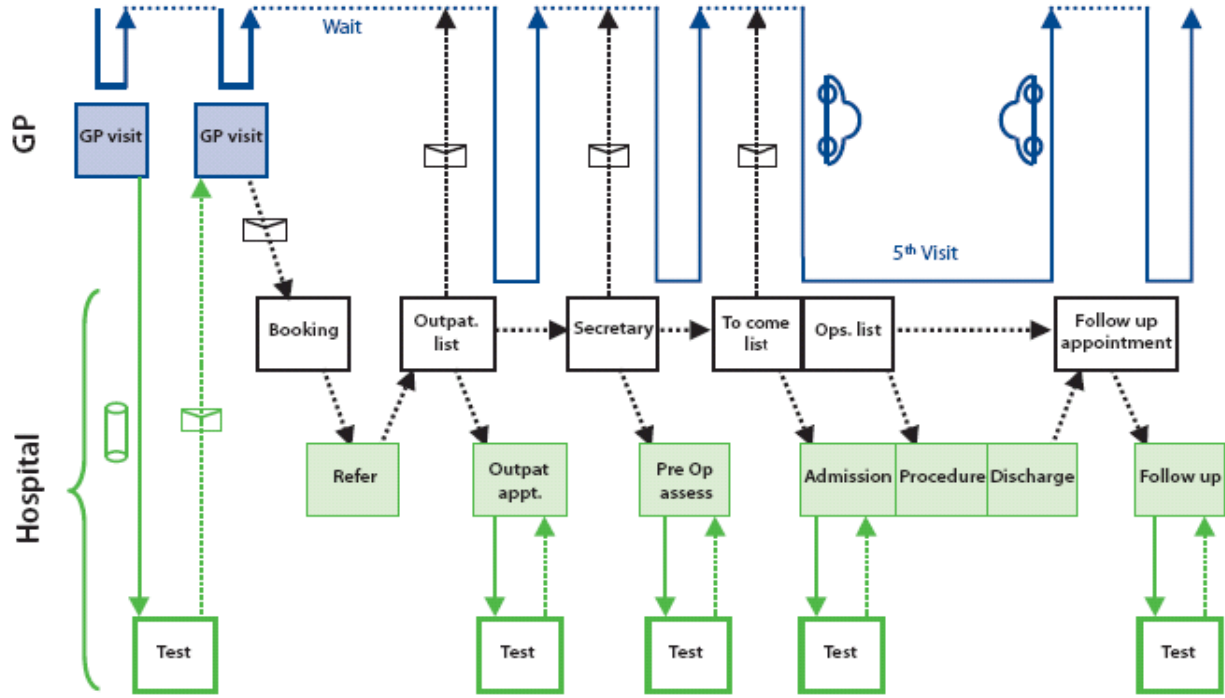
Wait

GP

GP visit

GP visit

$5^{th}$ Visit

Hospital

Booking

Outpat. list

Secretary

To come list

Ops. list

Follow up appointment

Refer

Outpat appt.

Pre Op assess

Admission

Procedure

Discharge

Follow up

Test

Test

Test

Test

Test